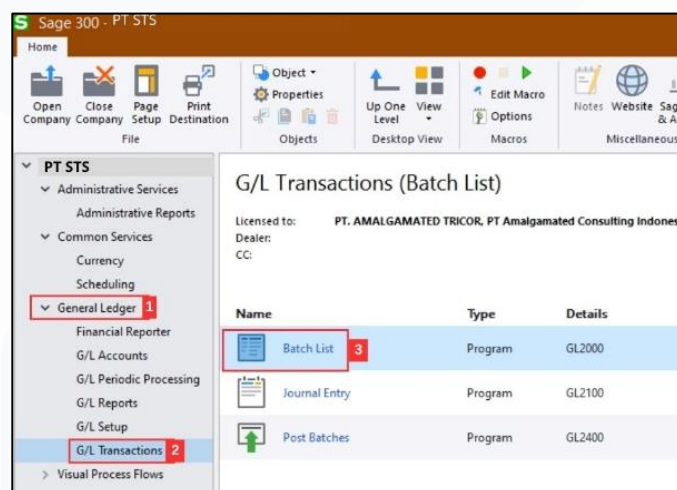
S Sage 300 - PT STS

Home

Open Company | Close Company | Page Setup | Print Destination
File

Object
Properties
Objects

Up One Level | View
Desktop View

Edit Macro
Options
Macros

Notes | Website | Sag & A
Miscellaneous

PT STS
Administrative Services
Administrative Reports
Common Services
Currency
Scheduling
General Ledger 1
Financial Reporter
G/L Accounts
G/L Periodic Processing
G/L Reports
G/L Setup
G/L Transactions 2
Visual Process Flows

G/L Transactions (Batch List)

Licensed to: PT. AMALGAMATED TRICOR, PT Amalgamated Consulting Indones
Dealer:
CC:

| Name | Type | Details |
|---|---|---|
| Batch List 3 | Program | GL2000 |
| Journal Entry | Program | GL2100 |
| Post Batches | Program | GL2400 |